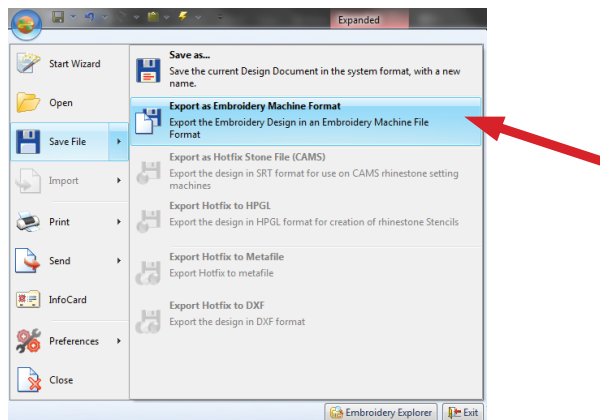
Expanded

Start Wizard

Open

Save File

Import

Print

Send

InfoCard

Preferences

Close

Save as...
Save the current Design Document in the system format, with a new name.

Export as Embroidery Machine Format
Export the Embroidery Design in an Embroidery Machine File Format

Export as Hotfix Stone File (CAMS)
Export the design in SRT format for use on CAMS rhinestone setting machines

Export Hotfix to HPGL
Export the design in HPGL format for creation of rhinestone Stencils

Export Hotfix to Metafile
Export Hotfix to metafile

Export Hotfix to DXF
Export the design in DXF format

Embroidery Explorer

Exit